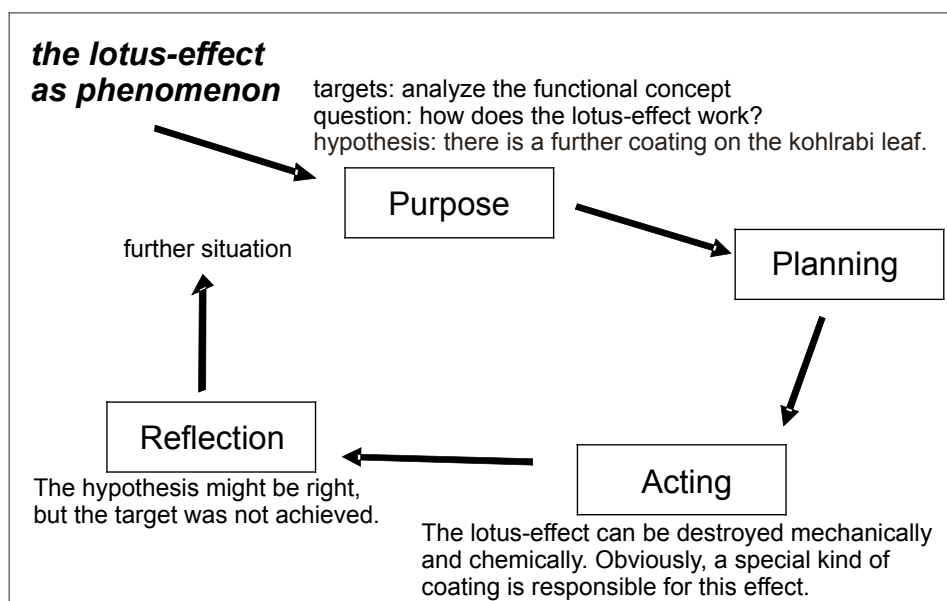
the lotus-effect as phenomenon

targets: analyze the functional concept
question: how does the lotus-effect work?
hypothesis: there is a further coating on the kohlrabi leaf.

Purpose

Planning

further situation

Reflection

The hypothesis might be right, but the target was not achieved.

Acting

The lotus-effect can be destroyed mechanically and chemically. Obviously, a special kind of coating is responsible for this effect.